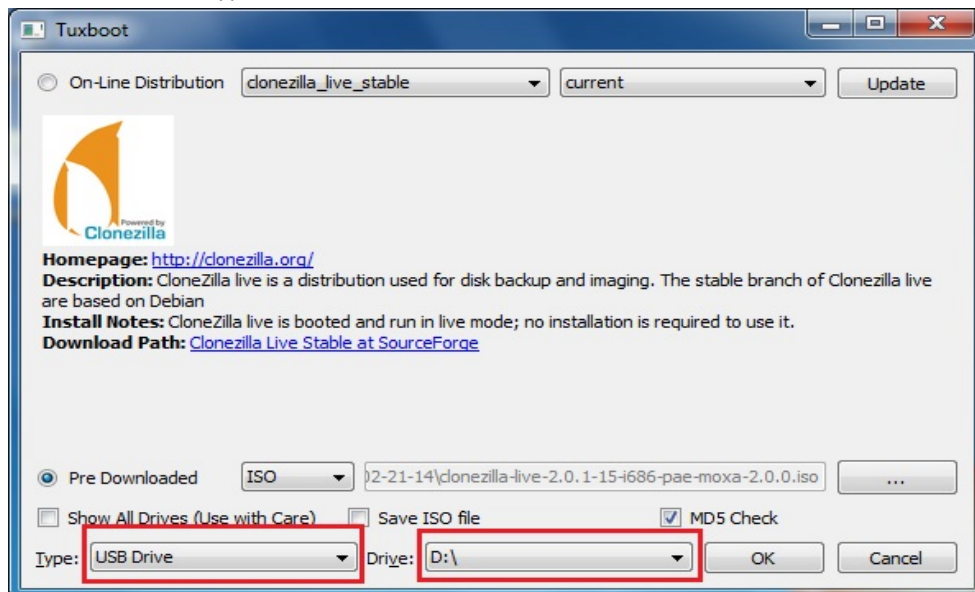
Tuxboot

On-Line Distribution clonezilla_live_stable current Update

Powered by Clonezilla

**Homepage:** http://clonezilla.org/
**Description:** CloneZilla live is a distribution used for disk backup and imaging. The stable branch of Clonezilla live are based on Debian
**Install Notes:** CloneZilla live is booted and run in live mode; no installation is required to use it.
**Download Path:** Clonezilla Live Stable at SourceForge

Pre Downloaded ISO )2-21-14\clonezilla-live-2.0.1-15-i686-pae-moxa-2.0.0.iso ...

Show All Drives (Use with Care) Save ISO file MD5 Check

Type: USB Drive Drive: D:\ OK Cancel